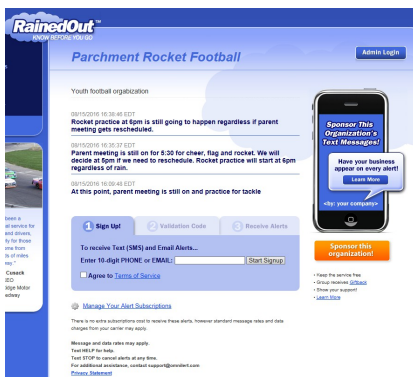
RainedOut™
KNOW BEFORE YOU GO

Parchment Rocket Football

Admin Login

Youth football orgabization

08/15/2016 16:38:46 EDT
Rocket practice at 6pm is still going to happen regardless if parent meeting gets rescheduled.

08/15/2016 16:36:37 EDT
Parent meeting is still on for 5:30 for cheer, flag and rocket. We will decide at 5pm if we need to reschedule. Rocket practice will start at 6pm regardless of rain.

08/15/2016 16:06:46 EDT
At this point, parent meeting is still on and practice for tackle

Sponsor This Organization's Text Messages!

Have your business appear on every alert!

Learn More

<by: your company>

Sponsor this organization!

• Keep the service free
• Group receives Giftback
• Show your support!
• Learn More

1 Sign Up!
2 Validation Code
3 Receive Alerts

To receive Text (SMS) and Email Alerts...

Enter 10-digit PHONE or EMAIL:
Start Signup

Agree to Terms of Service

Manage Your Alert Subscriptions

There is no extra subscriptions cost to receive these alerts, however standard message rates and data charges from your carrier may apply.

Message and data rates may apply.
Text HELP for help.
Text STOP to cancel alerts at any time.
For additional assistance, contact support@omnilert.com
Privacy Statement

been a
al service for
and drivers,
ty for those
ome from
ts of miles
way."
Cusack
SEO
idge Motor
edway